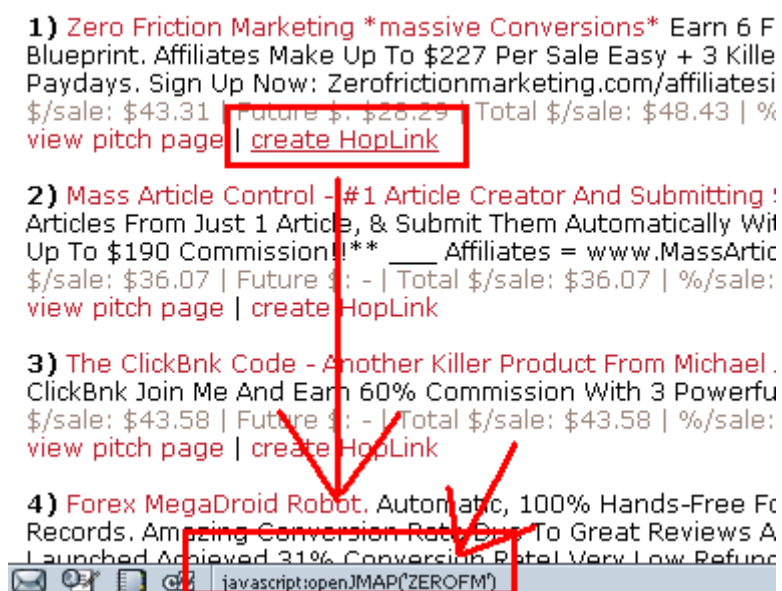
**1)** Zero Friction Marketing *massive Conversions* Earn 6 F Blueprint. Affiliates Make Up To $227 Per Sale Easy + 3 Kille Paydays. Sign Up Now: Zerofrictionmarketing.com/affiliatesi
$/sale: $43.31 | Future $: $28.29 | Total $/sale: $48.43 | %/
view pitch page | create HopLink

**2)** Mass Article Control - #1 Article Creator And Submitting Articles From Just 1 Article, & Submit Them Automatically Wi Up To $190 Commission!!** ___ Affiliates = www.MassArtic
$/sale: $36.07 | Future $: - | Total $/sale: $36.07 | %/sale:
view pitch page | create HopLink

**3)** The ClickBnk Code - Another Killer Product From Michael ClickBnk Join Me And Earn 60% Commission With 3 Powerfu
$/sale: $43.58 | Future $: - | Total $/sale: $43.58 | %/sale:
view pitch page | create HopLink

**4)** Forex MegaDroid Robot. Automatic, 100% Hands-Free Fo Records. Amazing Conversion Rate Due To Great Reviews A Launched Achieved 31% Conversion Rate! Very Low Refund

javascript:openJMAP('ZEROFM')